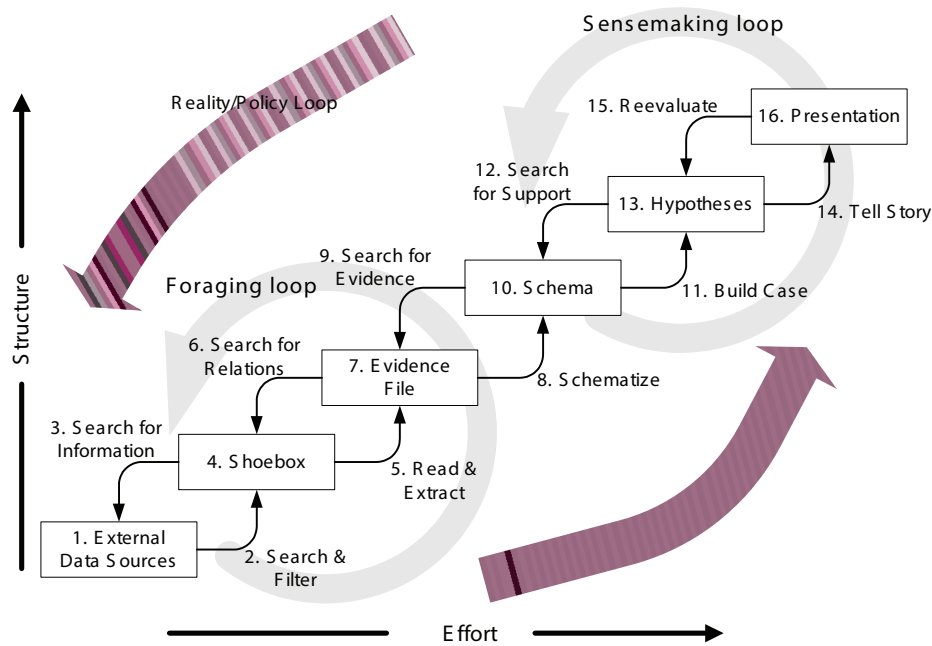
Sensemaking loop

Reality/Policy Loop

15. Reevaluate

16. Presentation

12. Search for Support

13. Hypotheses

14. Tell Story

9. Search for Evidence

10. Schema

11. Build Case

Foraging loop

Structure

6. Search for Relations

7. Evidence File

8. Schematize

3. Search for Information

4. Shoebox

5. Read & Extract

1. External Data Sources

2. Search & Filter

Effort